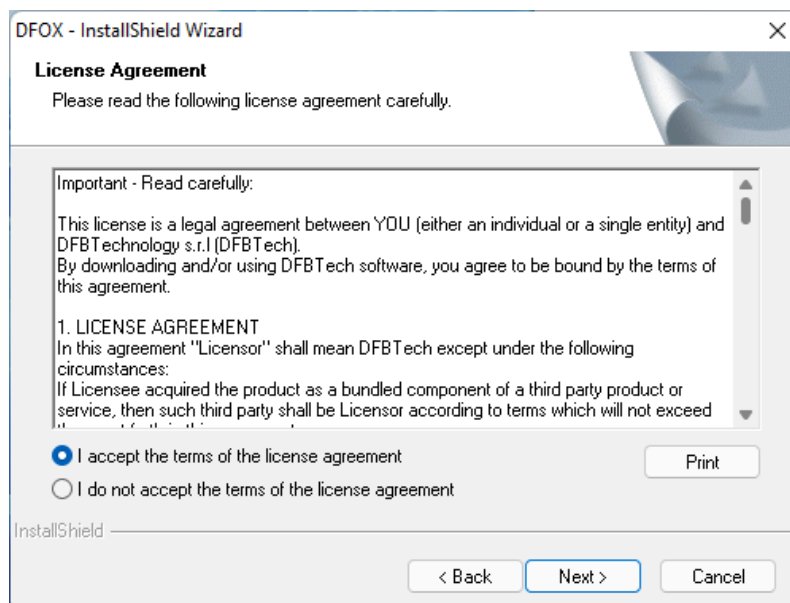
DFOX - InstallShield Wizard

License Agreement

Please read the following license agreement carefully.

Important - Read carefully:

This license is a legal agreement between YOU (either an individual or a single entity) and DFBTechnology s.r.l (DFBTech).
By downloading and/or using DFBTech software, you agree to be bound by the terms of this agreement.

1. LICENSE AGREEMENT
In this agreement "Licensor" shall mean DFBTech except under the following circumstances:
If Licensee acquired the product as a bundled component of a third party product or service, then such third party shall be Licensor according to terms which will not exceed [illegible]

I accept the terms of the license agreement

I do not accept the terms of the license agreement

Print

InstallShield

< Back

Next >

Cancel